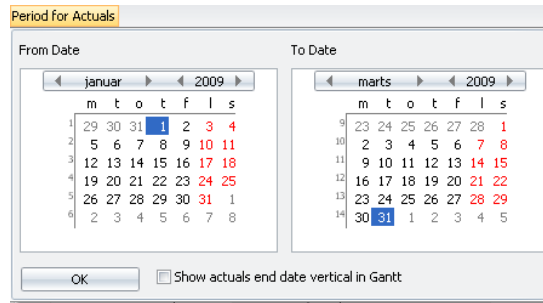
Period for Actuals

From Date

januar 2009

|  | m | t | o | t | f | l | s |
|---|---|---|---|---|---|---|---|
| 1 | 29 | 30 | 31 | 1 | 2 | 3 | 4 |
| 2 | 5 | 6 | 7 | 8 | 9 | 10 | 11 |
| 3 | 12 | 13 | 14 | 15 | 16 | 17 | 18 |
| 4 | 19 | 20 | 21 | 22 | 23 | 24 | 25 |
| 5 | 26 | 27 | 28 | 29 | 30 | 31 | 1 |
| 6 | 2 | 3 | 4 | 5 | 6 | 7 | 8 |

To Date

marts 2009

|  | m | t | o | t | f | l | s |
|---|---|---|---|---|---|---|---|
| 9 | 23 | 24 | 25 | 26 | 27 | 28 | 1 |
| 10 | 2 | 3 | 4 | 5 | 6 | 7 | 8 |
| 11 | 9 | 10 | 11 | 12 | 13 | 14 | 15 |
| 12 | 16 | 17 | 18 | 19 | 20 | 21 | 22 |
| 13 | 23 | 24 | 25 | 26 | 27 | 28 | 29 |
| 14 | 30 | 31 | 1 | 2 | 3 | 4 | 5 |

OK

Show actuals end date vertical in Gantt